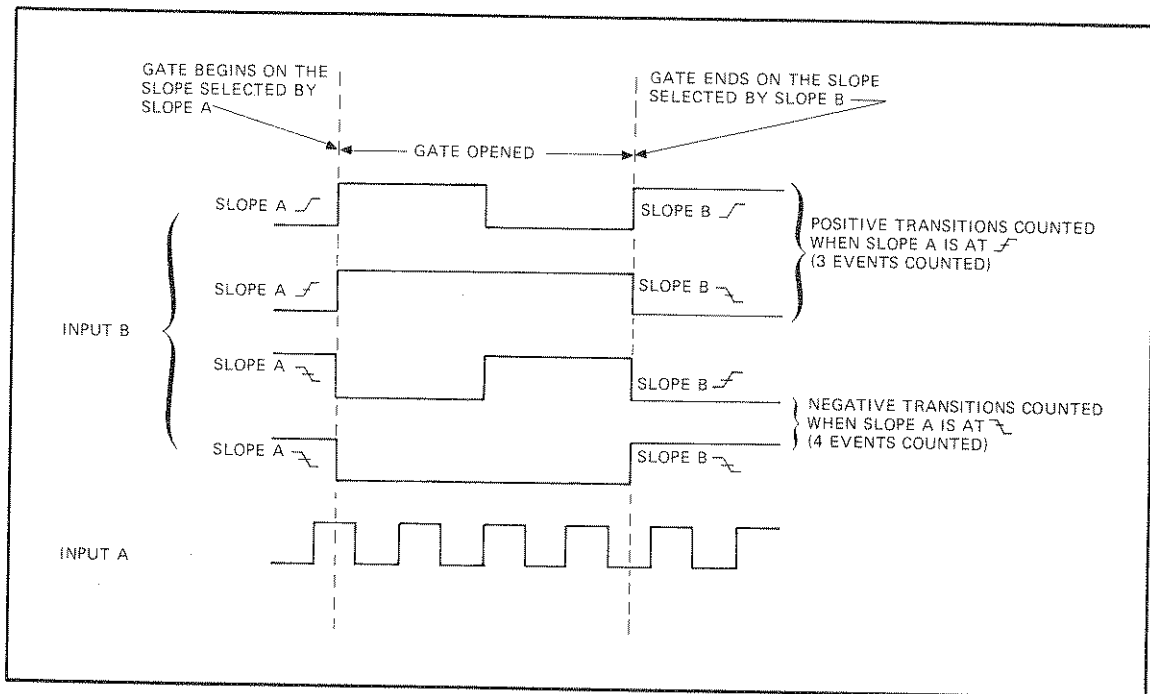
GATE BEGINS ON THE SLOPE SELECTED BY SLOPE A

GATE ENDS ON THE SLOPE SELECTED BY SLOPE B

GATE OPENED

SLOPE A

SLOPE B

POSITIVE TRANSITIONS COUNTED WHEN SLOPE A IS AT (3 EVENTS COUNTED)

SLOPE A

SLOPE B

INPUT B

SLOPE A

SLOPE B

NEGATIVE TRANSITIONS COUNTED WHEN SLOPE A IS AT (4 EVENTS COUNTED)

SLOPE A

SLOPE B

INPUT A